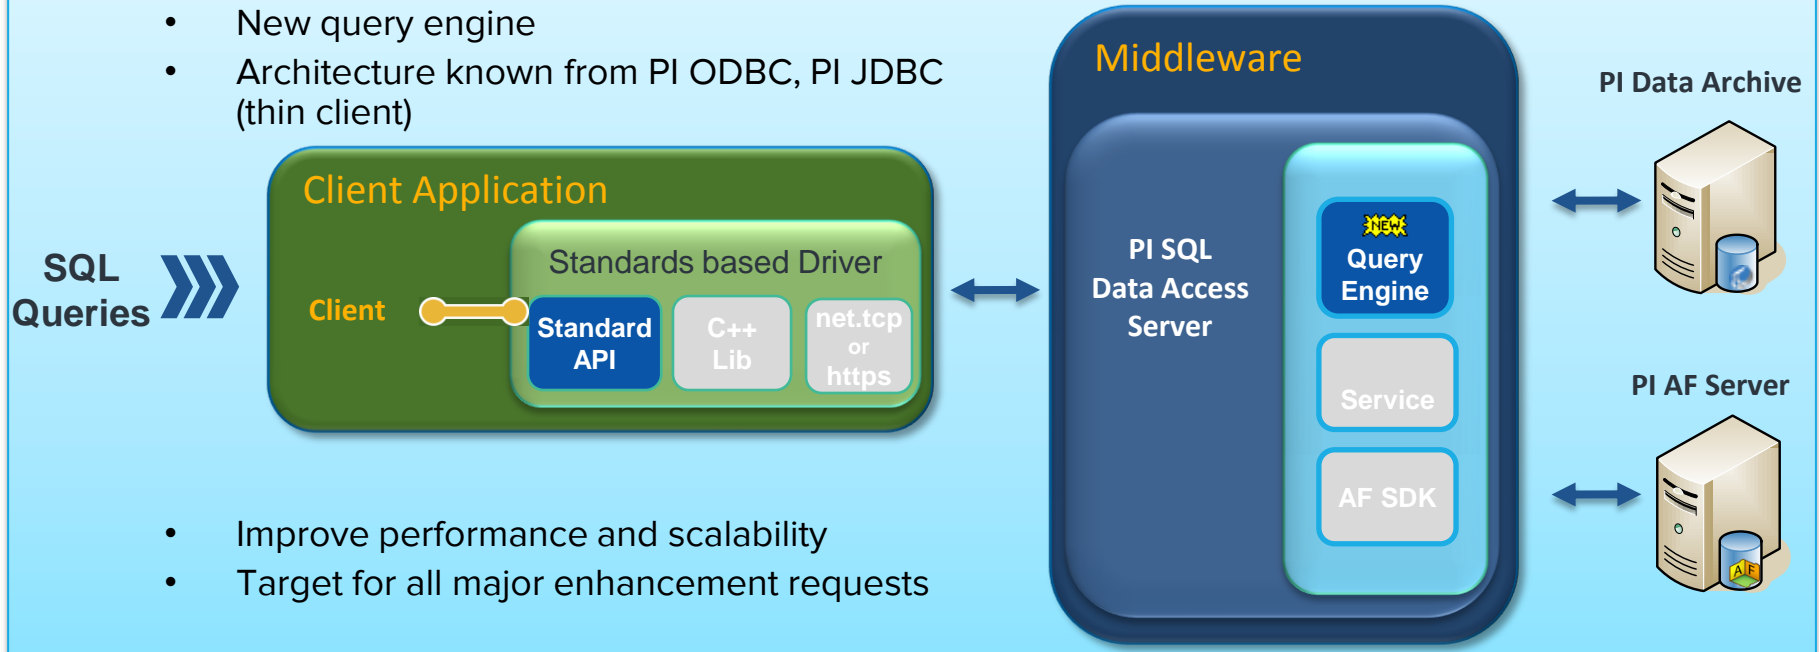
- New query engine
- Architecture known from PI ODBC, PI JDBC (thin client)

SQL Queries

Client Application

Standards based Driver

Client

Standard API

C++ Lib

net.tcp or https

Middleware

PI SQL Data Access Server

NEW

Query Engine

Service

AF SDK

PI Data Archive

PI AF Server

AF

- Improve performance and scalability
- Target for all major enhancement requests